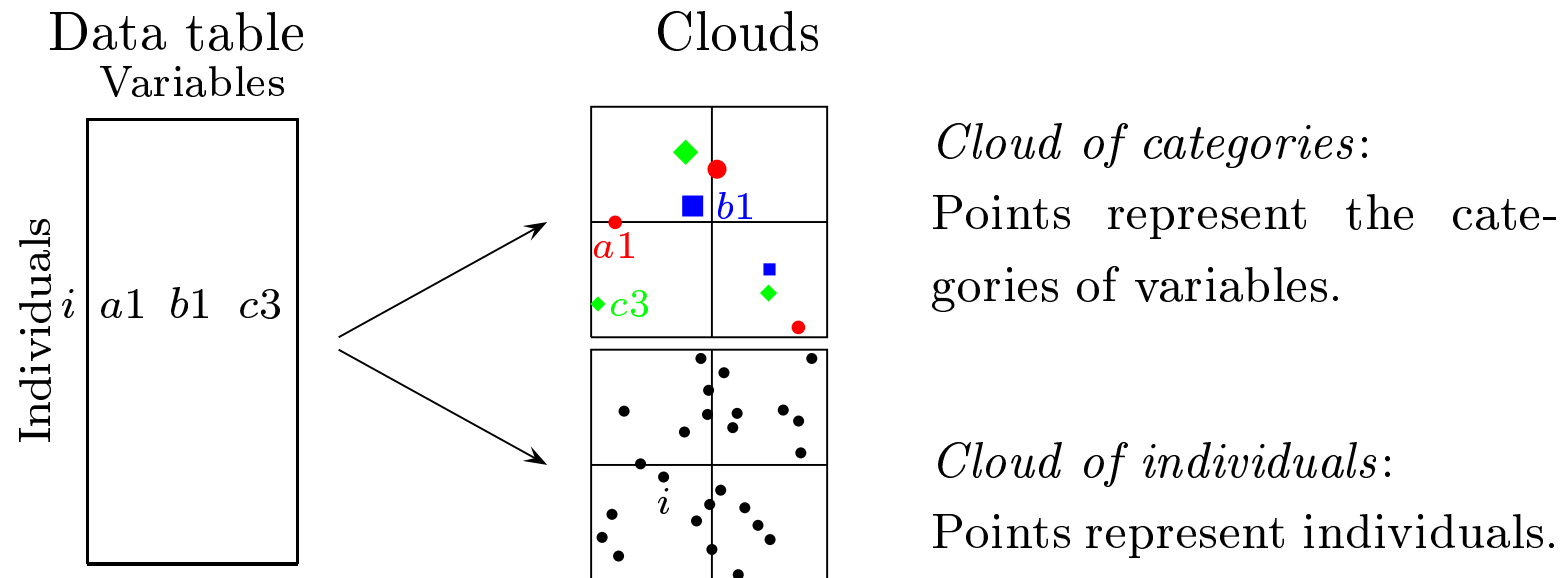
Data table
Variables

Individuals
$i$ $a1$ $b1$ $c3$

Clouds

$b1$
$a1$
$c3$

$i$

*Cloud of categories*:
Points represent the categories of variables.

*Cloud of individuals*:
Points represent individuals.